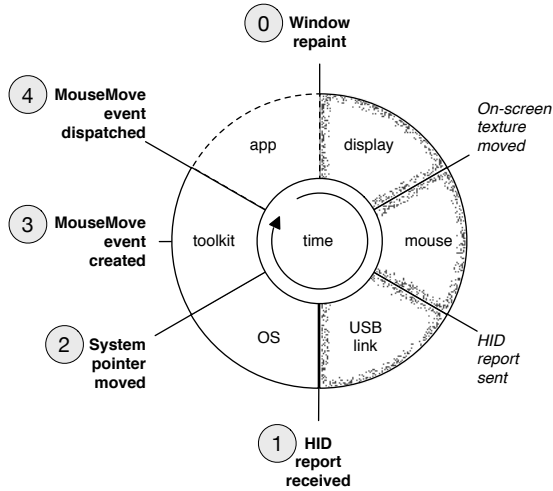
0 Window repaint

4 MouseMove event dispatched

On-screen texture moved

app

display

3 MouseMove event created

toolkit

time

mouse

2 System pointer moved

OS

USB link

HID report sent

1 HID report received